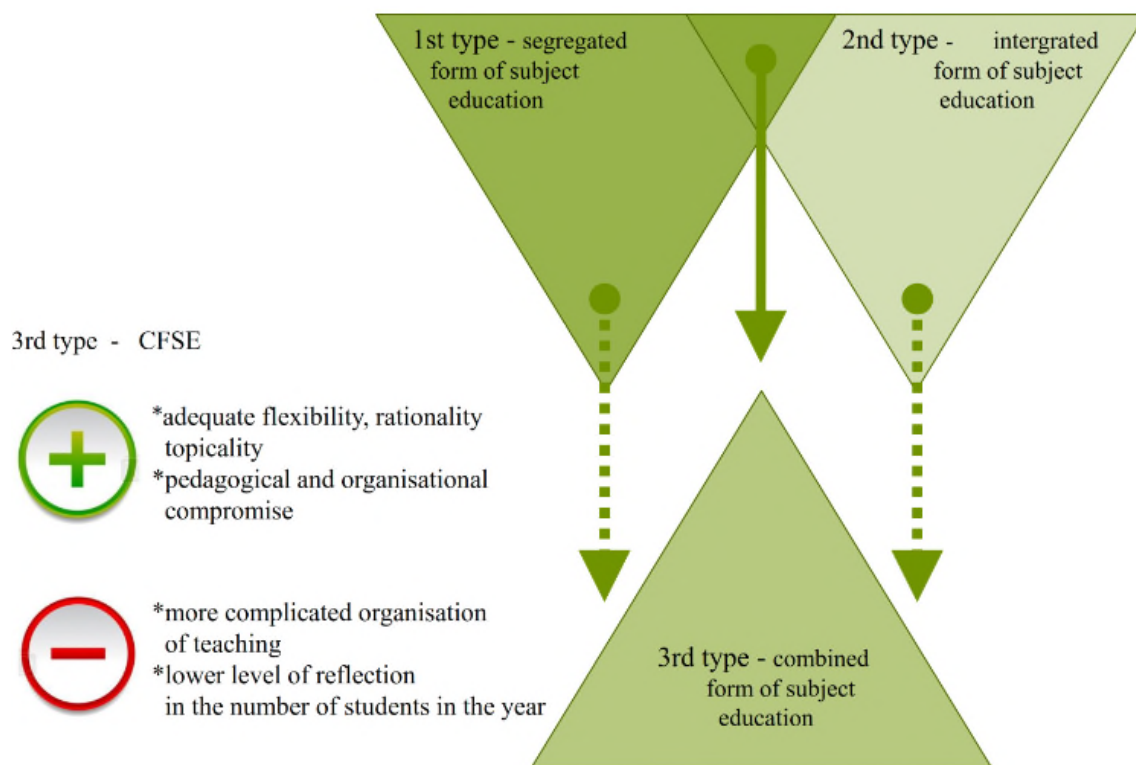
1st type - segregated form of subject education

2nd type - intergrated form of subject education

3rd type - CFSE

*adequate flexibility, rationality topicality
*pedagogical and organisational compromise

*more complicated organisation of teaching
*lower level of reflection in the number of students in the year

3rd type - combined form of subject education